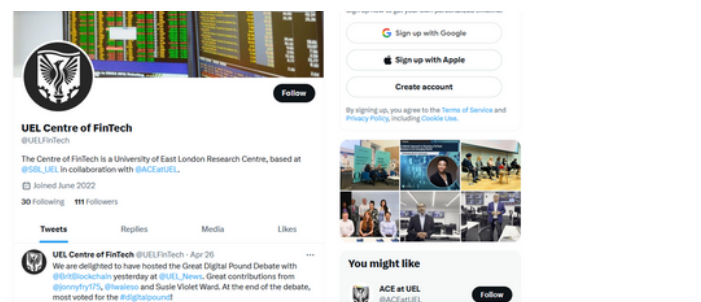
Follow

UEL Centre of FinTech
@UELFinTech

The Centre of FinTech is a University of East London Research Centre, based at @SBL_UEL in collaboration with @ACEatUEL.

Joined June 2022

30 Following 111 Followers

Tweets Replies Media Likes

UEL Centre of FinTech @UELFinTech · Apr 26
We are delighted to have hosted the Great Digital Pound Debate with @BritBlockchain yesterday at @UEL_News. Great contributions from @jonnyfry175, @iwaleso and Susie Violet Ward. At the end of the debate, most voted for the #digitalpound!

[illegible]

Sign up with Google

Sign up with Apple

Create account

By signing up, you agree to the Terms of Service and Privacy Policy, including Cookie Use.

You might like

ACE at UEL
@ACEatUEL

Follow